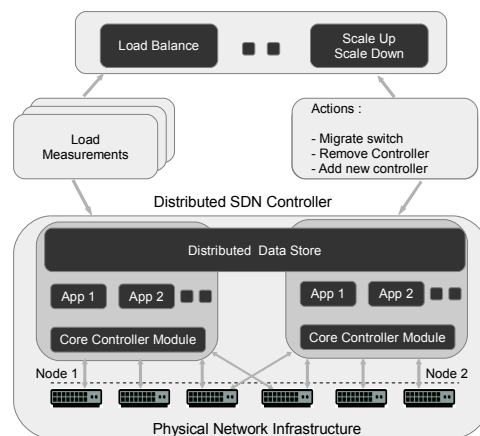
Load Balance

Scale Up
Scale Down

Load
Measurements

Actions :

- Migrate switch
- Remove Controller
- Add new controller

Distributed SDN Controller

Distributed Data Store

App 1

App 2

App 1

App 2

Core Controller Module

Core Controller Module

Node 1

Node 2

Physical Network Infrastructure